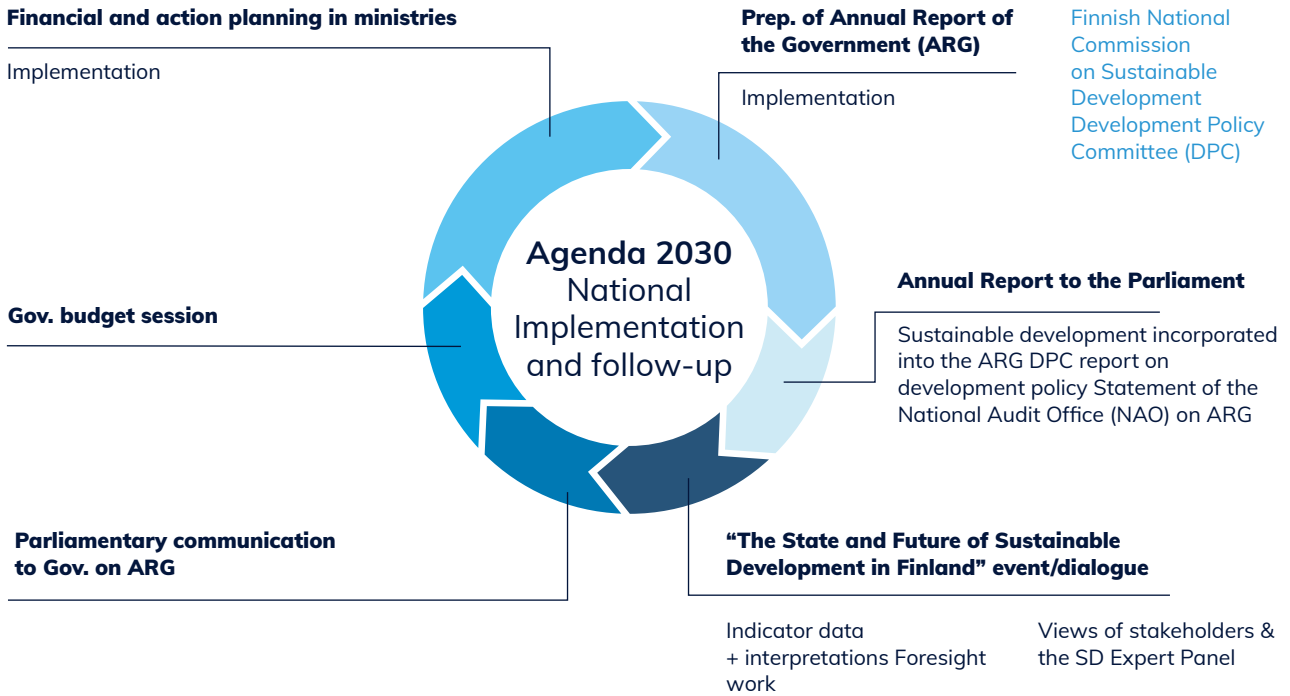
Financial and action planning in ministries

Implementation

Prep. of Annual Report of the Government (ARG)

Implementation

Finnish National Commission on Sustainable Development Development Policy Committee (DPC)

Agenda 2030
National Implementation and follow-up

Annual Report to the Parliament

Sustainable development incorporated into the ARG DPC report on development policy Statement of the National Audit Office (NAO) on ARG

Gov. budget session

Parliamentary communication to Gov. on ARG

“The State and Future of Sustainable Development in Finland” event/dialogue

Indicator data + interpretations Foresight work

Views of stakeholders & the SD Expert Panel